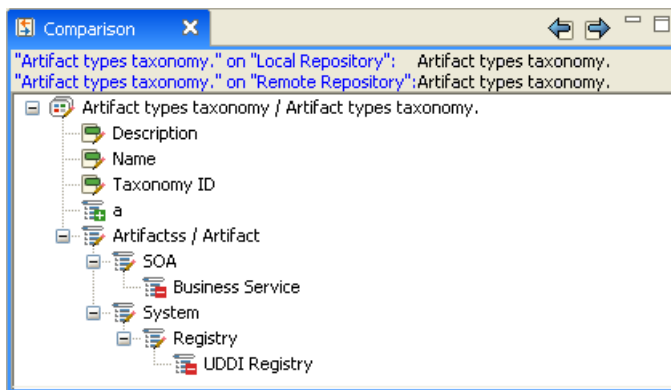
Comparison ✕

"Artifact types taxonomy." on "Local Repository": Artifact types taxonomy.
"Artifact types taxonomy." on "Remote Repository":Artifact types taxonomy.

Artifact types taxonomy / Artifact types taxonomy.
Description
Name
Taxonomy ID
a
Artifactss / Artifact
SOA
Business Service
System
Registry
UDDI Registry